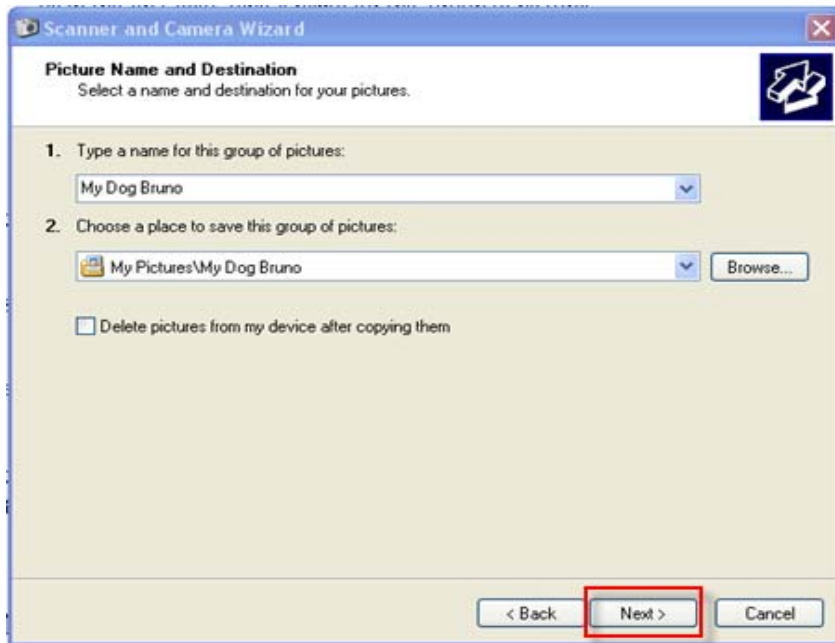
Scanner and Camera Wizard

Picture Name and Destination
Select a name and destination for your pictures.

1. Type a name for this group of pictures:

My Dog Bruno

2. Choose a place to save this group of pictures:

My Pictures\My Dog Bruno

Browse...

Delete pictures from my device after copying them

< Back

Next >

Cancel